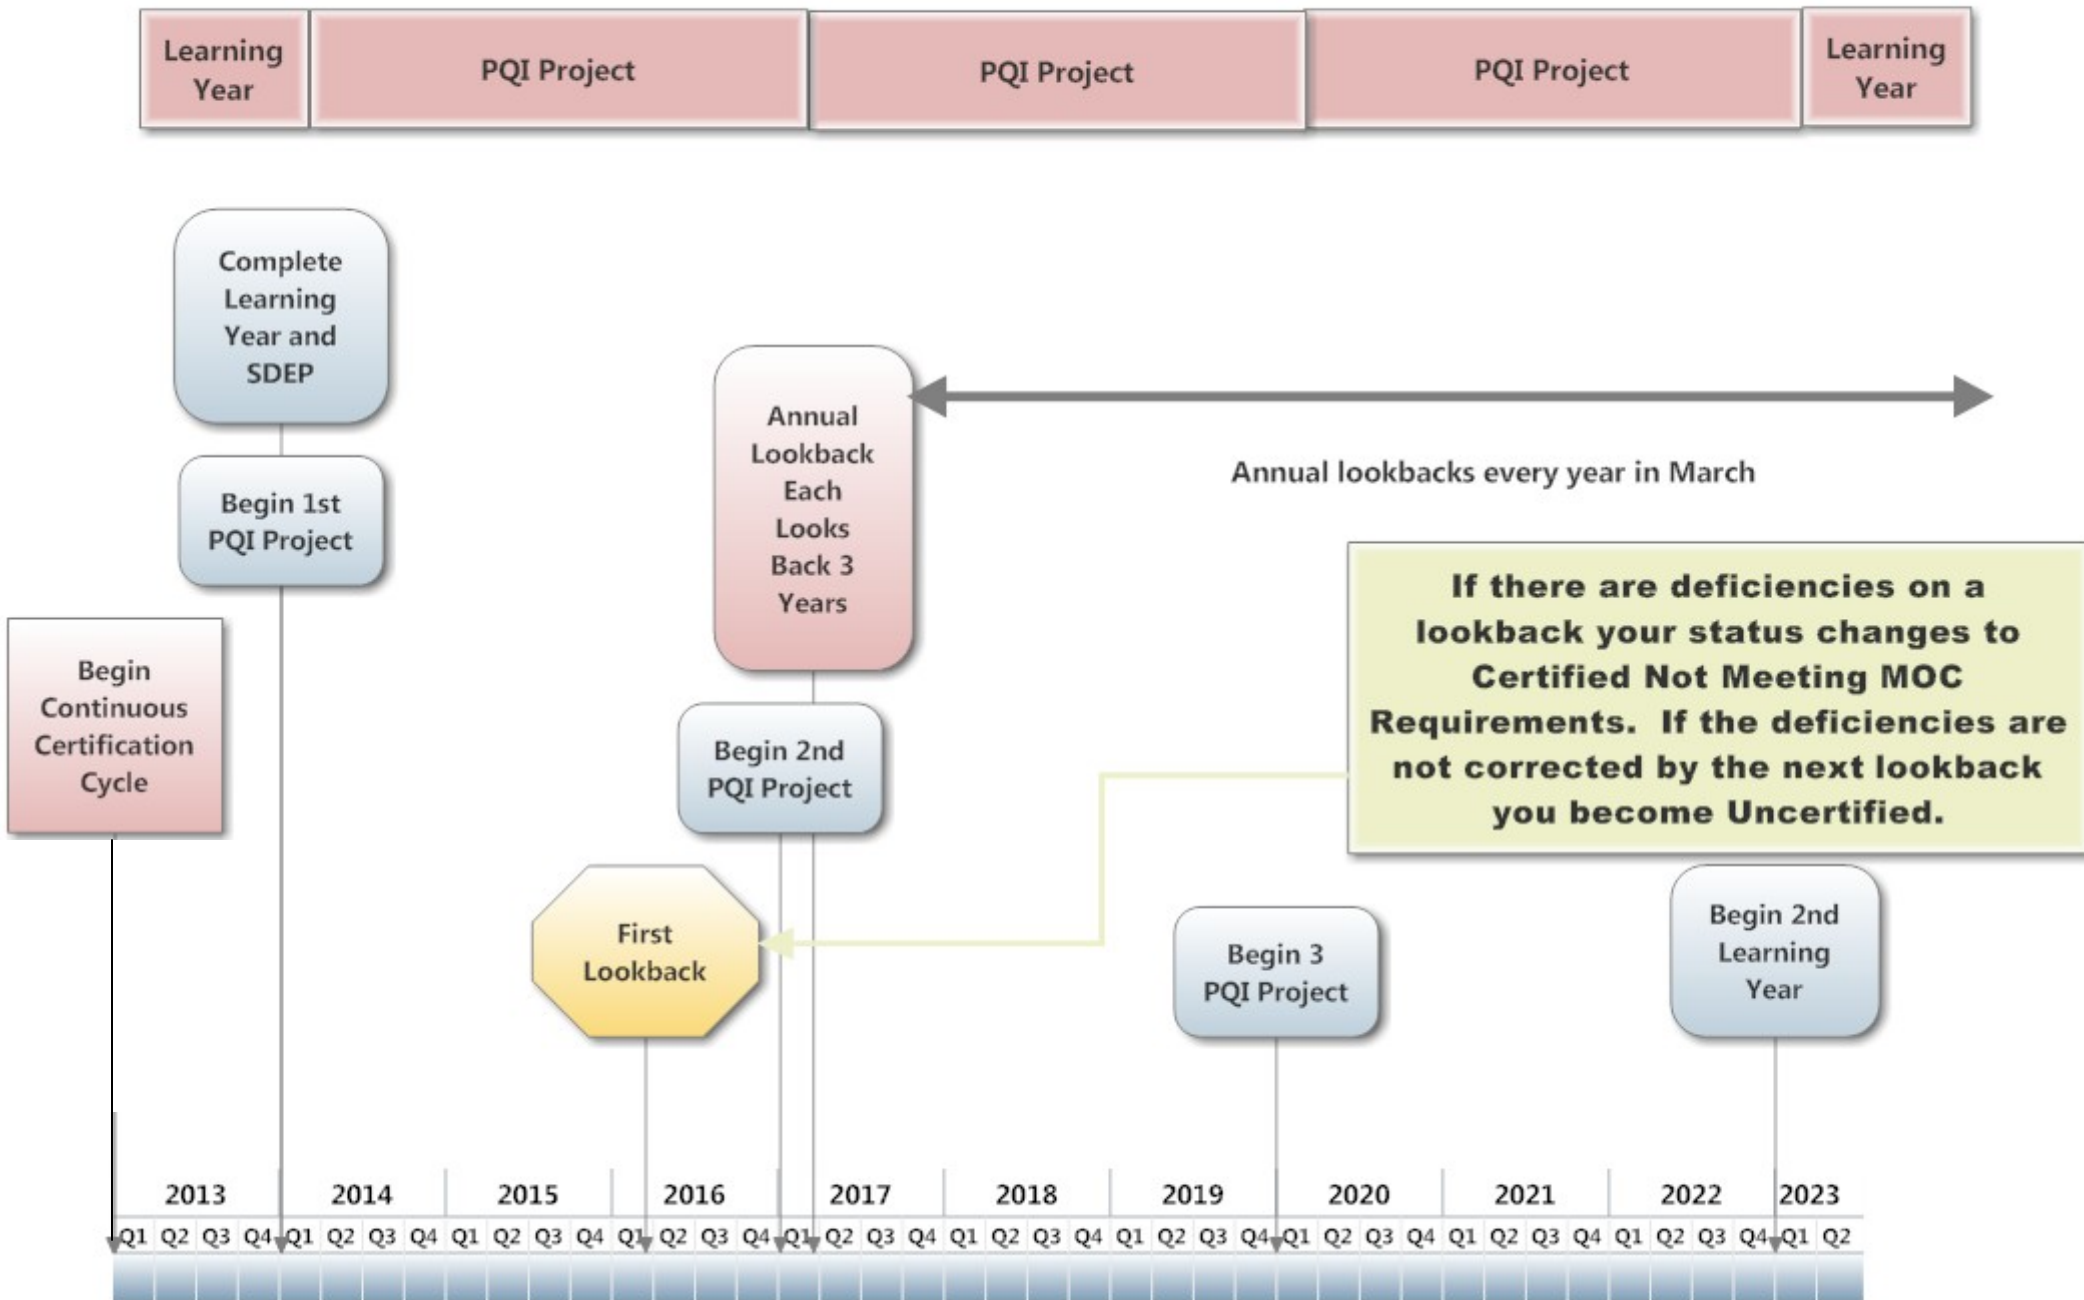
Learning Year | PQI Project | PQI Project | PQI Project | Learning Year

Complete Learning Year and SDEP

Begin 1st PQI Project

Begin Continuous Certification Cycle

Annual Lookback Each Looks Back 3 Years

Annual lookbacks every year in March

Begin 2nd PQI Project

First Lookback

If there are deficiencies on a lookback your status changes to Certified Not Meeting MOC Requirements. If the deficiencies are not corrected by the next lookback you become Uncertified.

Begin 3 PQI Project

Begin 2nd Learning Year

2013 2014 2015 2016 2017 2018 2019 2020 2021 2022 2023

Q1 Q2 Q3 Q4 Q1 Q2 Q3 Q4 Q1 Q2 Q3 Q4 Q1 Q2 Q3 Q4 Q1 Q2 Q3 Q4 Q1 Q2 Q3 Q4 Q1 Q2 Q3 Q4 Q1 Q2 Q3 Q4 Q1 Q2 Q3 Q4 Q1 Q2 Q3 Q4 Q1 Q2